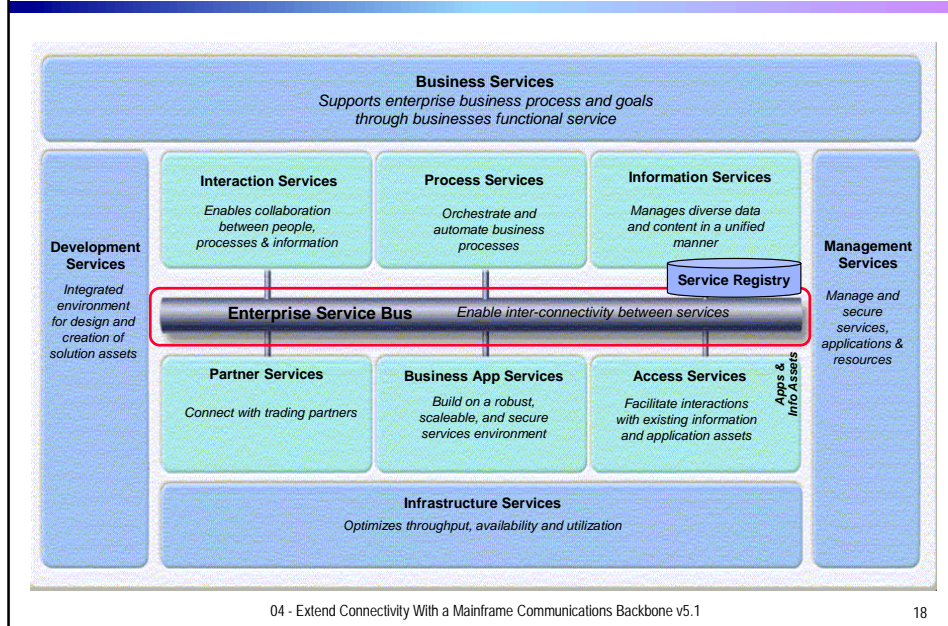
Business Services
Supports enterprise business process and goals through businesses functional service

Development Services
Integrated environment for design and creation of solution assets

Interaction Services
Enables collaboration between people, processes & information

Process Services
Orchestrate and automate business processes

Information Services
Manages diverse data and content in a unified manner

Management Services
Manage and secure services, applications & resources

Service Registry

Enterprise Service Bus
Enable inter-connectivity between services

Partner Services
Connect with trading partners

Business App Services
Build on a robust, scaleable, and secure services environment

Access Services
Facilitate interactions with existing information and application assets

Apps & Info Assets

Infrastructure Services
Optimizes throughput, availability and utilization

04 - Extend Connectivity With a Mainframe Communications Backbone v5.1

18